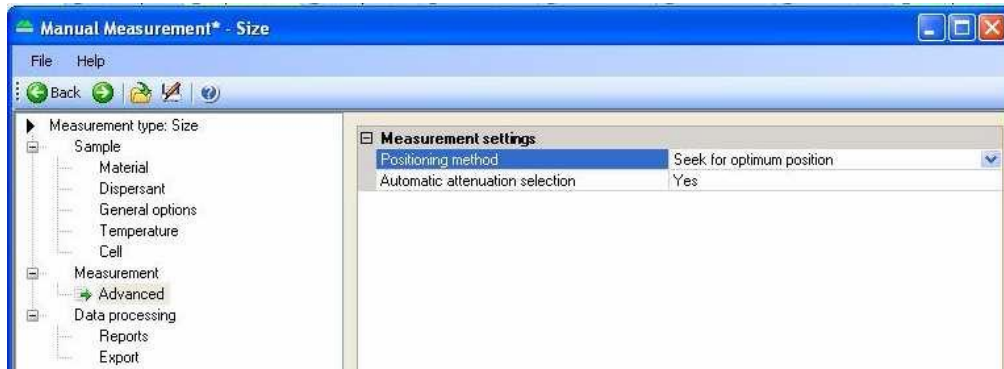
Manual Measurement* - Size

File Help

Back

Measurement type: Size
Sample
Material
Dispersant
General options
Temperature
Cell
Measurement
Advanced
Data processing
Reports
Export

| Measurement settings | |
|---|---|
| Positioning method | Seek for optimum position |
| Automatic attenuation selection | Yes |